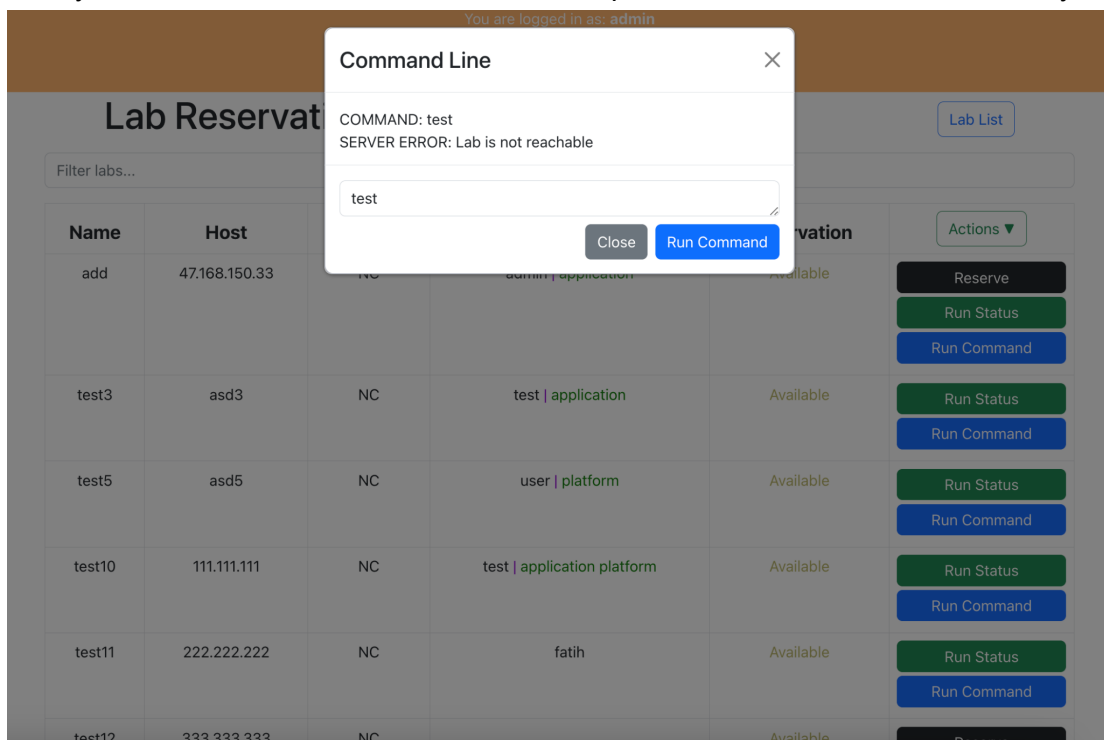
You are logged in as: **admin**

Command Line

COMMAND: test
SERVER ERROR: Lab is not reachable

test

Close Run Command

Lab Reservati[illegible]

Lab List

Filter labs...

| Name | Host | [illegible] | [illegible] | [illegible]vation | Actions ▼ |
|---|---|---|---|---|---|
| add | 47.168.150.33 | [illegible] | admin \| application | Available | Reserve Run Status Run Command |
| test3 | asd3 | NC | test \| application | Available | Run Status Run Command |
| test5 | asd5 | NC | user \| platform | Available | Run Status Run Command |
| test10 | 111.111.111 | NC | test \| application platform | Available | Run Status Run Command |
| test11 | 222.222.222 | NC | fatih | Available | Run Status Run Command |
| test12 | 333.333.333 | NC | | Available | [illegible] |